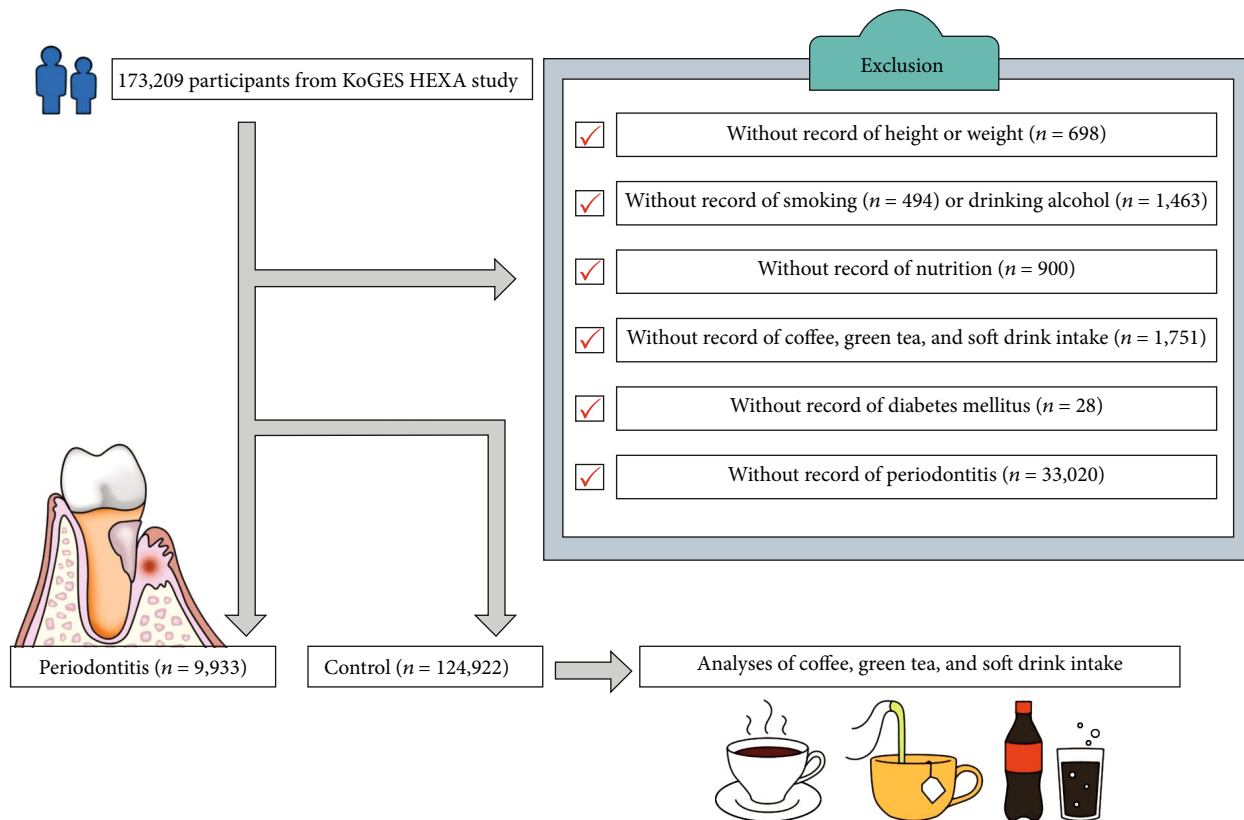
173,209 participants from KoGES HEXA study

Exclusion

Without record of height or weight ($n$ = 698)

Without record of smoking ($n$ = 494) or drinking alcohol ($n$ = 1,463)

Without record of nutrition ($n$ = 900)

Without record of coffee, green tea, and soft drink intake ($n$ = 1,751)

Without record of diabetes mellitus ($n$ = 28)

Without record of periodontitis ($n$ = 33,020)

Periodontitis ($n$ = 9,933)

Control ($n$ = 124,922)

Analyses of coffee, green tea, and soft drink intake